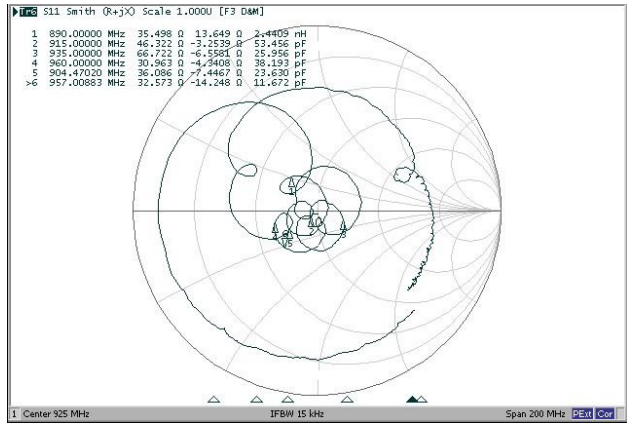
Tr6 S11 Smith (R+jX) Scale 1.000U [F3 D&M]

| | | | | |
|---|---|---|---|---|
| 1 | 890.00000 MHz | 35.498 Ω | 13.649 Ω | 2.4409 nH |
| 2 | 915.00000 MHz | 46.322 Ω | -3.2539 Ω | 53.456 pF |
| 3 | 935.00000 MHz | 66.722 Ω | -6.5581 Ω | 25.956 pF |
| 4 | 960.00000 MHz | 30.963 Ω | -4.3408 Ω | 38.193 pF |
| 5 | 904.47020 MHz | 36.086 Ω | -7.4467 Ω | 23.630 pF |
| >6 | 957.00883 MHz | 32.573 Ω | -14.248 Ω | 11.672 pF |

1 Center 925 MHz IFBW 15 kHz Span 200 MHz PExt Cor